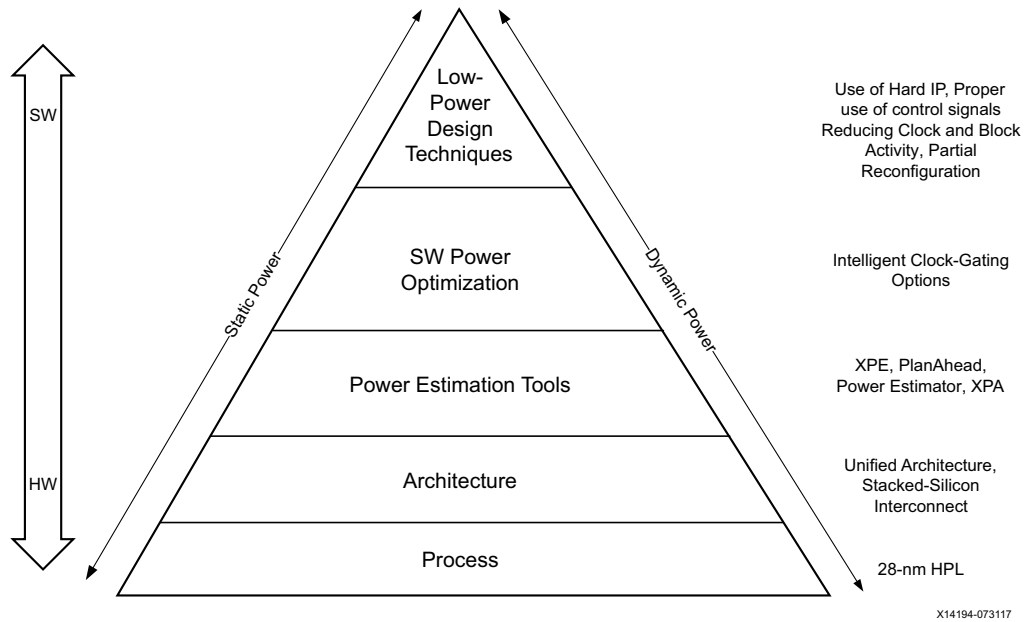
SW

HW

Static Power

Dynamic Power

Low-Power Design Techniques

SW Power Optimization

Power Estimation Tools

Architecture

Process

Use of Hard IP, Proper use of control signals Reducing Clock and Block Activity, Partial Reconfiguration

Intelligent Clock-Gating Options

XPE, PlanAhead, Power Estimator, XPA

Unified Architecture, Stacked-Silicon Interconnect

28-nm HPL

X14194-073117